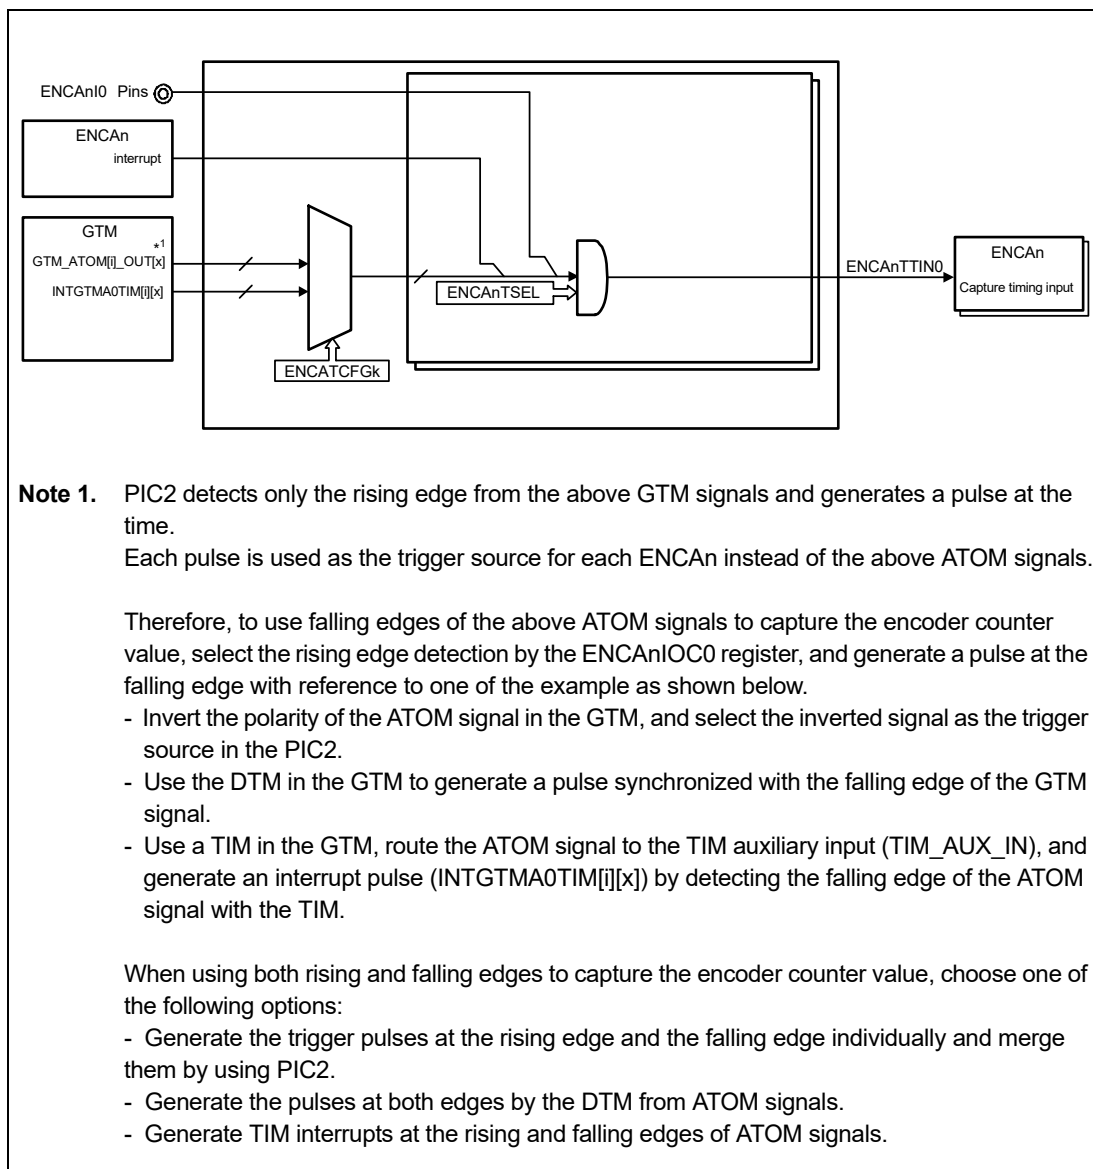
ENCAnI0 Pins

ENCAn
interrupt

GTM
$*^1$
GTM_ATOM[i]_OUT[x]
INTGTMA0TIM[i][x]

ENCAnTSEL

ENCATCFGk

ENCAnTTIN0

ENCAn
Capture timing input

**Note 1.** PIC2 detects only the rising edge from the above GTM signals and generates a pulse at the time.
Each pulse is used as the trigger source for each ENCAn instead of the above ATOM signals.

Therefore, to use falling edges of the above ATOM signals to capture the encoder counter value, select the rising edge detection by the ENCAnIOC0 register, and generate a pulse at the falling edge with reference to one of the example as shown below.
- Invert the polarity of the ATOM signal in the GTM, and select the inverted signal as the trigger source in the PIC2.
- Use the DTM in the GTM to generate a pulse synchronized with the falling edge of the GTM signal.
- Use a TIM in the GTM, route the ATOM signal to the TIM auxiliary input (TIM_AUX_IN), and generate an interrupt pulse (INTGTMA0TIM[i][x]) by detecting the falling edge of the ATOM signal with the TIM.

When using both rising and falling edges to capture the encoder counter value, choose one of the following options:
- Generate the trigger pulses at the rising edge and the falling edge individually and merge them by using PIC2.
- Generate the pulses at both edges by the DTM from ATOM signals.
- Generate TIM interrupts at the rising and falling edges of ATOM signals.